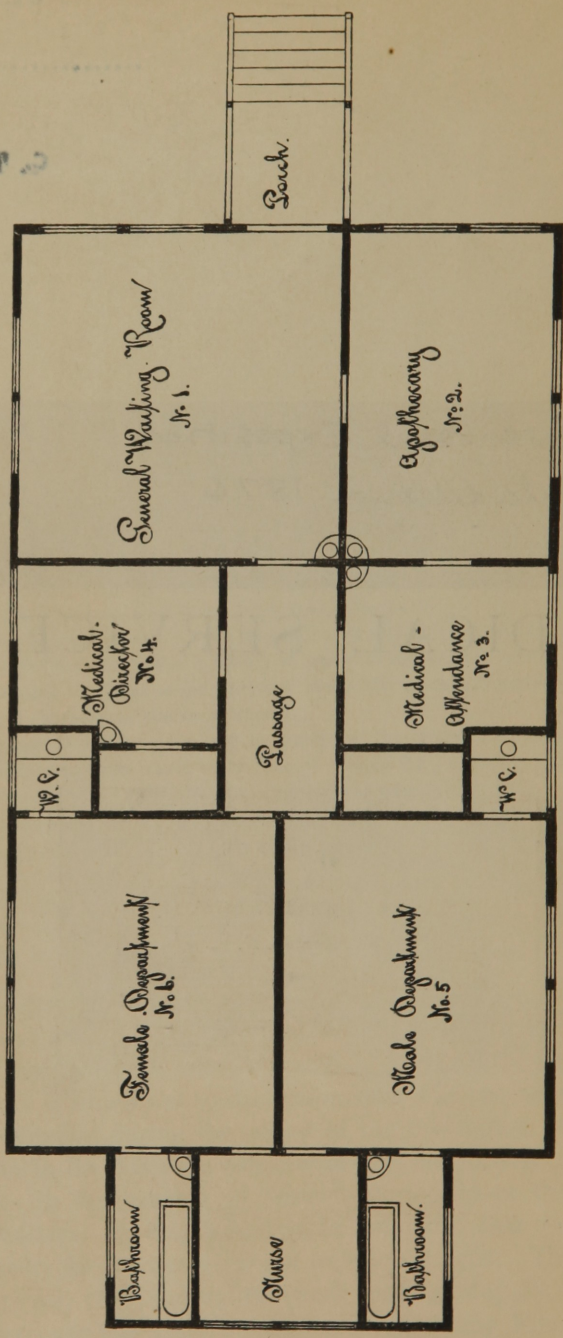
Porch.

General Waiting Room
No. 1.

Apothecary
No. 2.

Medical Director
No. 4.

Passage

Medical Attendance
No. 3.

W. C.

W. C.

Female Department
No. 6.

Male Department
No. 5

Bathroom

Nurse

Bathroom.